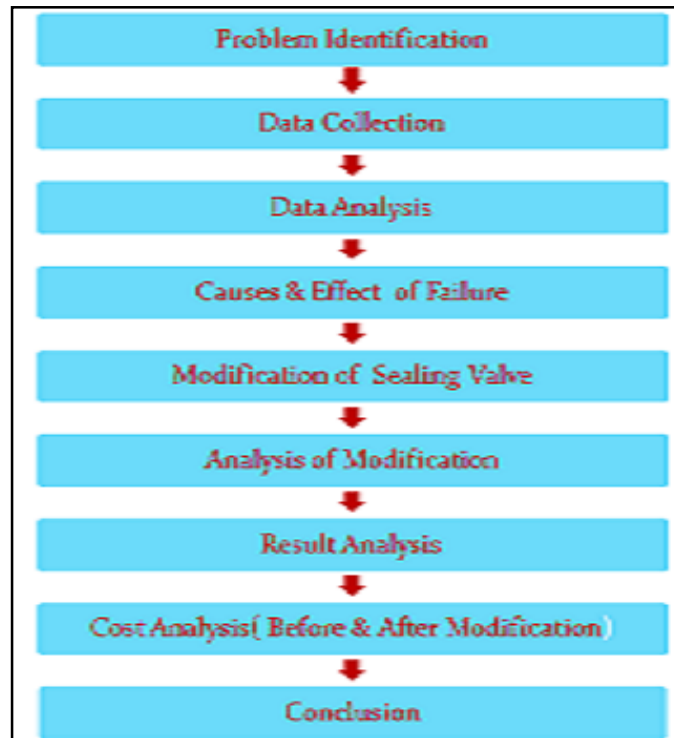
Problem Identification

Data Collection

Data Analysis

Causes & Effect of Failure

Modification of Sealing Valve

Analysis of Modification

Result Analysis

Cost Analysis( Before & After Modification)

Conclusion